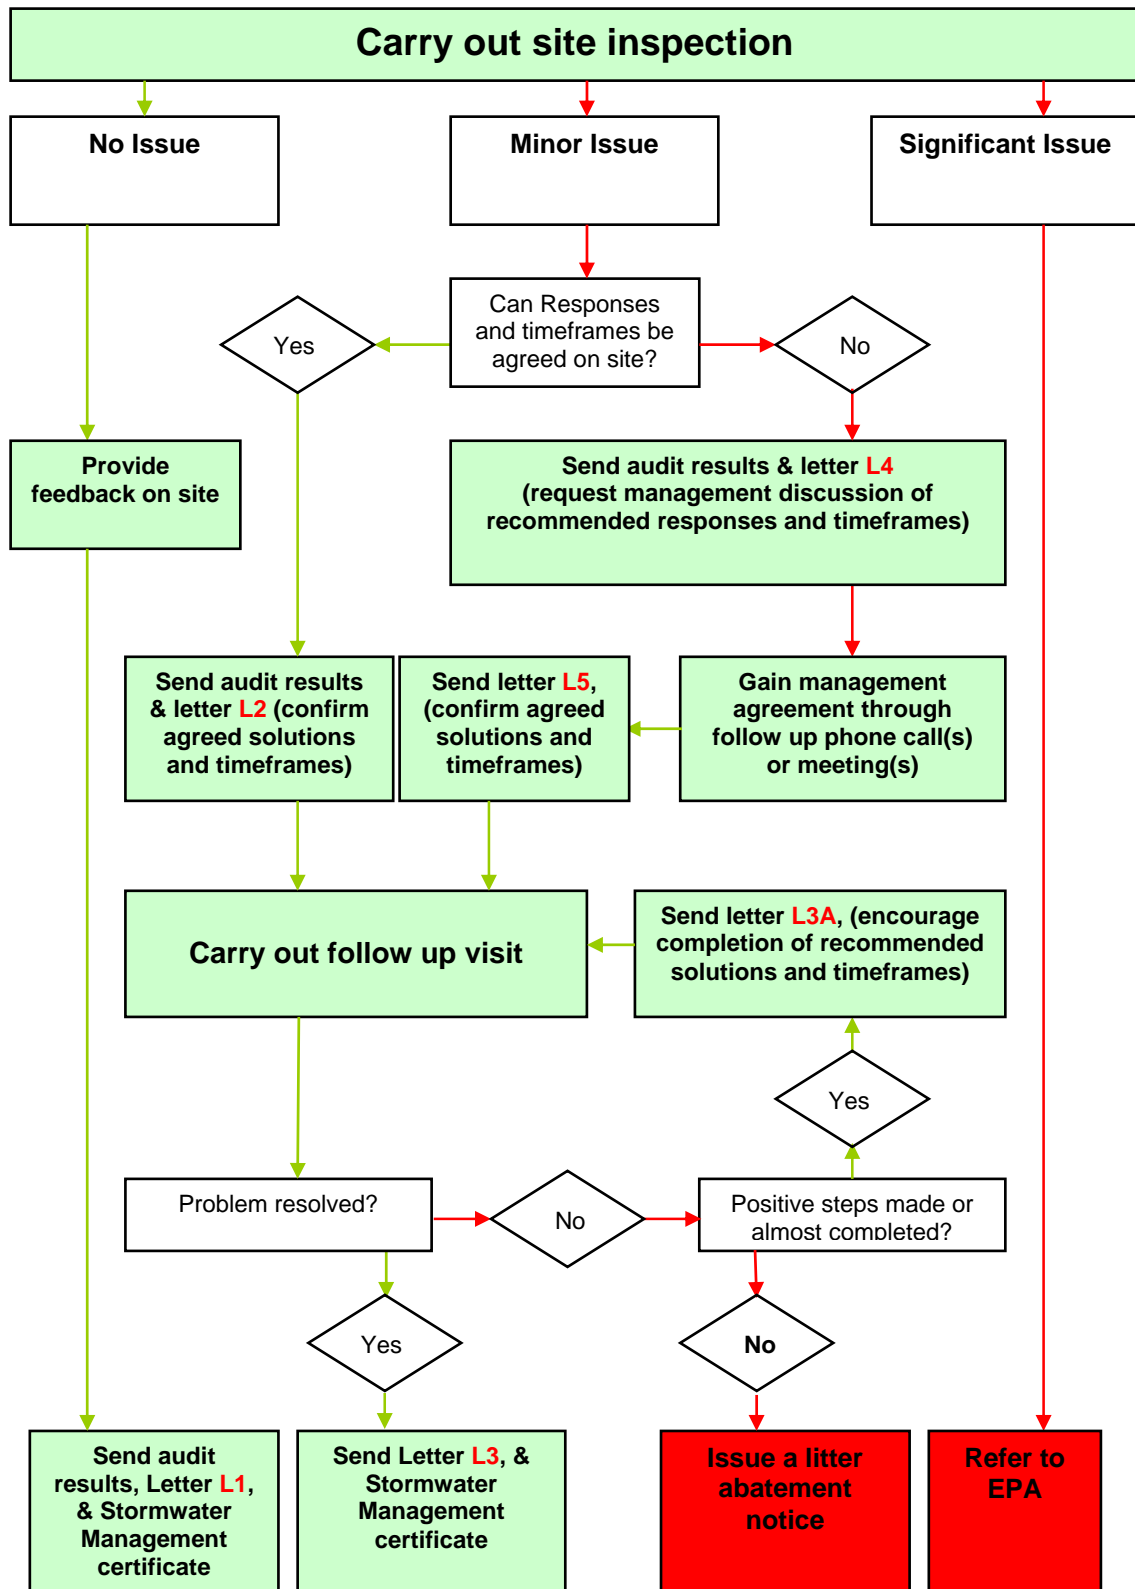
Carry out site inspection

No Issue

Minor Issue

Significant Issue

Can Responses and timeframes be agreed on site?

Yes

No

Provide feedback on site

Send audit results & letter L4 (request management discussion of recommended responses and timeframes)

Send audit results & letter L2 (confirm agreed solutions and timeframes)

Send letter L5, (confirm agreed solutions and timeframes)

Gain management agreement through follow up phone call(s) or meeting(s)

Carry out follow up visit

Send letter L3A, (encourage completion of recommended solutions and timeframes)

Yes

Problem resolved?

No

Positive steps made or almost completed?

Yes

No

Send audit results, Letter L1, & Stormwater Management certificate

Send Letter L3, & Stormwater Management certificate

Issue a litter abatement notice

Refer to EPA